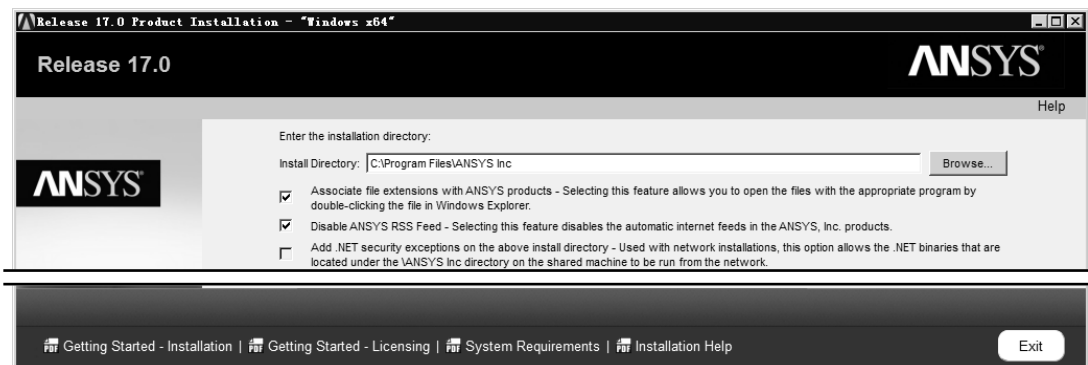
Release 17.0 Product Installation - "Windows x64"

Release 17.0

ANSYS

Help

ANSYS

Enter the installation directory:

Install Directory: C:\Program Files\ANSYS Inc

Browse...

Associate file extensions with ANSYS products - Selecting this feature allows you to open the files with the appropriate program by double-clicking the file in Windows Explorer.

Disable ANSYS RSS Feed - Selecting this feature disables the automatic internet feeds in the ANSYS, Inc. products.

Add .NET security exceptions on the above install directory - Used with network installations, this option allows the .NET binaries that are located under the \ANSYS Inc directory on the shared machine to be run from the network.

PDF Getting Started - Installation | PDF Getting Started - Licensing | PDF System Requirements | PDF Installation Help

Exit